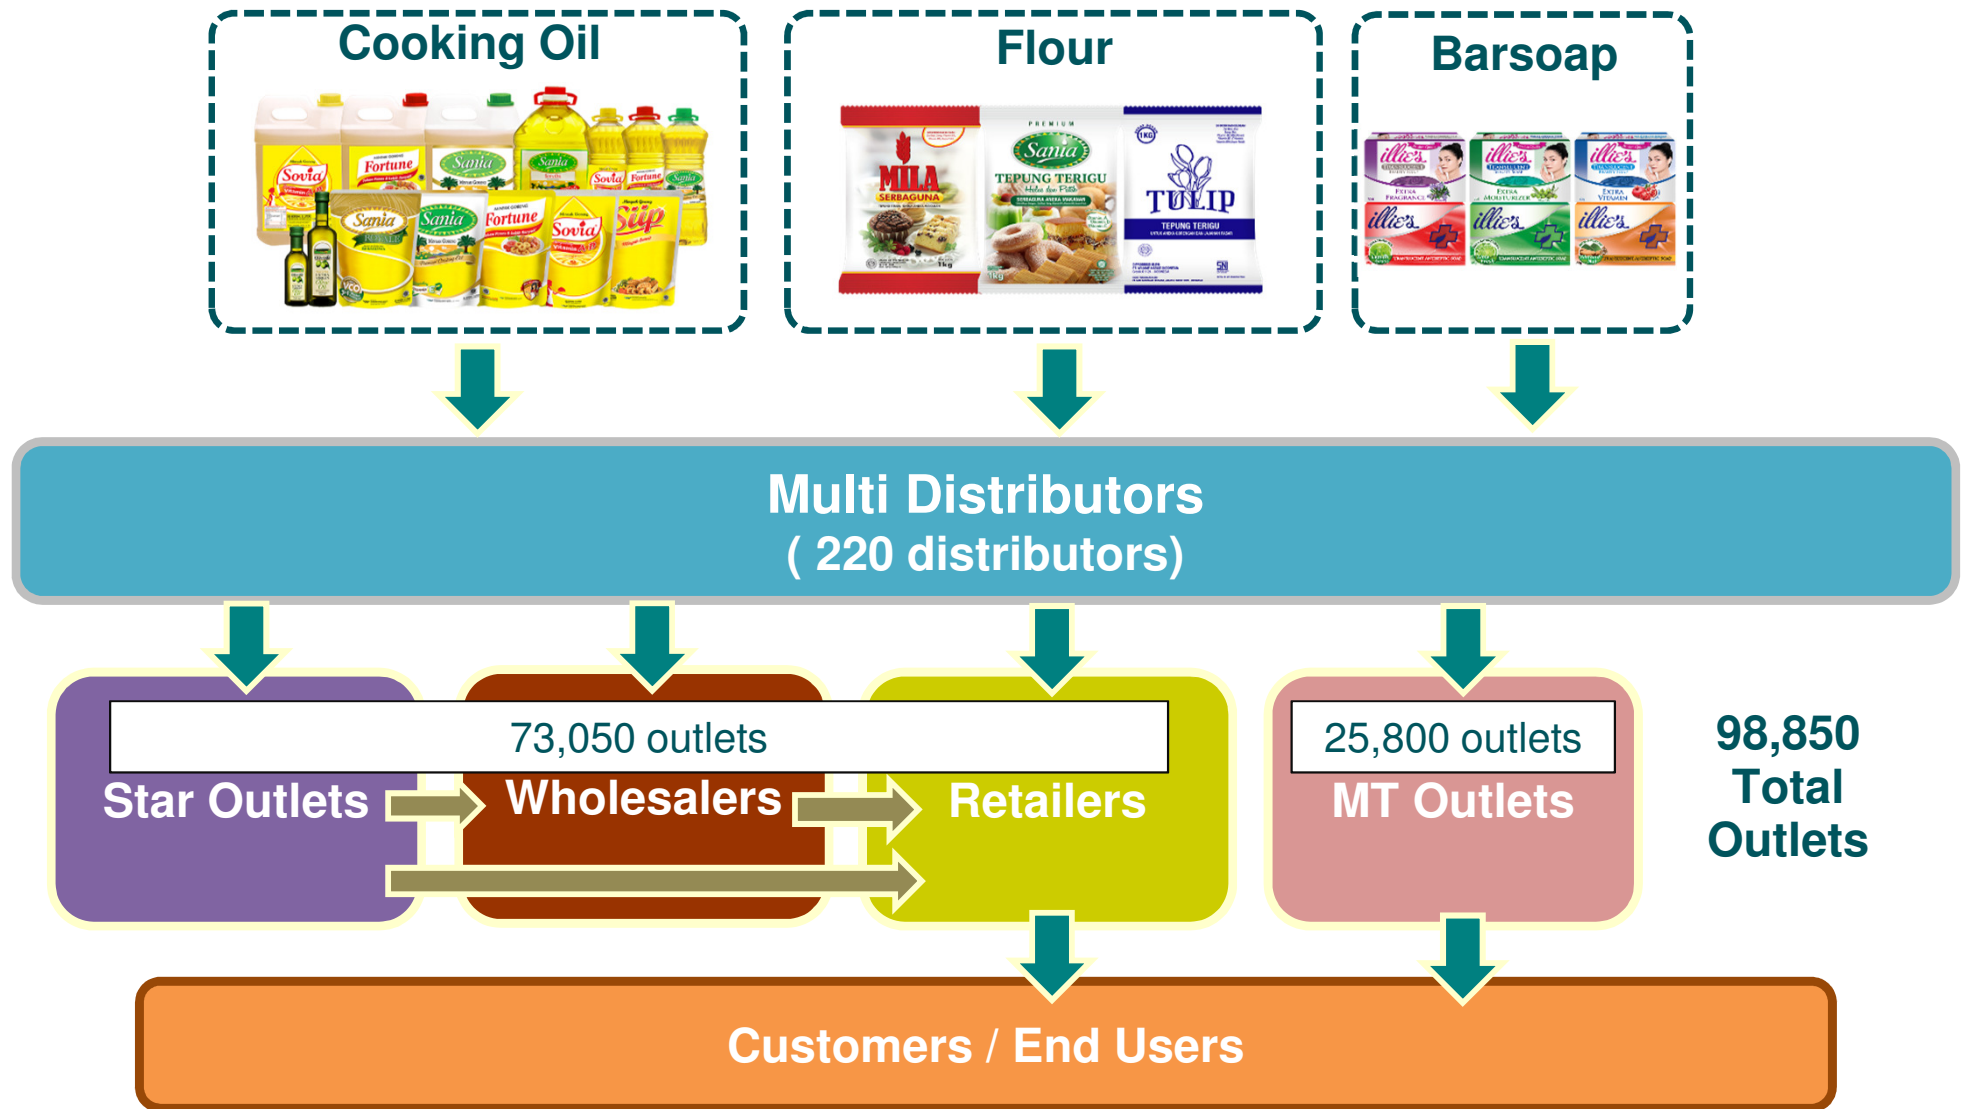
Cooking Oil

Flour

Barsoap

Sovia
Fortune
Sania
Sania
Sovia
Fortune
Sania
Sania
Fortune
Sovia
Siip

MILA
SERBAGUNA
PREMIUM
Sania
TEPUNG TERIGU
TULIP
TEPUNG TERIGU

illie's
illie's
illie's
illie's
illie's
illie's

Multi Distributors
( 220 distributors)

73,050 outlets

Star Outlets

Wholesalers

Retailers

25,800 outlets

MT Outlets

98,850 Total Outlets

Customers / End Users